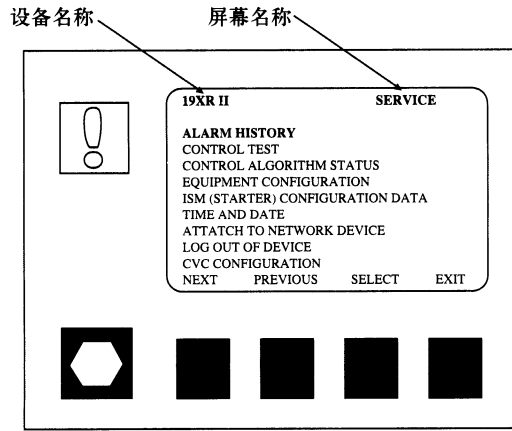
设备名称

屏幕名称

19XR II

SERVICE

ALARM HISTORY
CONTROL TEST
CONTROL ALGORITHM STATUS
EQUIPMENT CONFIGURATION
ISM (STARTER) CONFIGURATION DATA
TIME AND DATE
ATTATCH TO NETWORK DEVICE
LOG OUT OF DEVICE
CVC CONFIGURATION

NEXT PREVIOUS SELECT EXIT